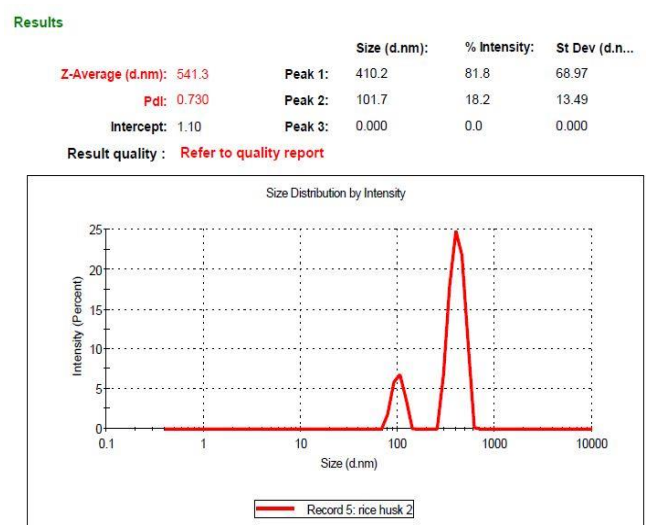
Results

| | | | Size (d.nm): | % Intensity: | St Dev (d.n... |
|---|---|---|---|---|---|
| Z-Average (d.nm): | 541.3 | Peak 1: | 410.2 | 81.8 | 68.97 |
| PdI: | 0.730 | Peak 2: | 101.7 | 18.2 | 13.49 |
| Intercept: | 1.10 | Peak 3: | 0.000 | 0.0 | 0.000 |

Result quality : Refer to quality report

Size Distribution by Intensity

25
20
15
10
5
0

Intensity (Percent)

0.1 1 10 100 1000 10000

Size (d.nm)

Record 5: rice husk 2